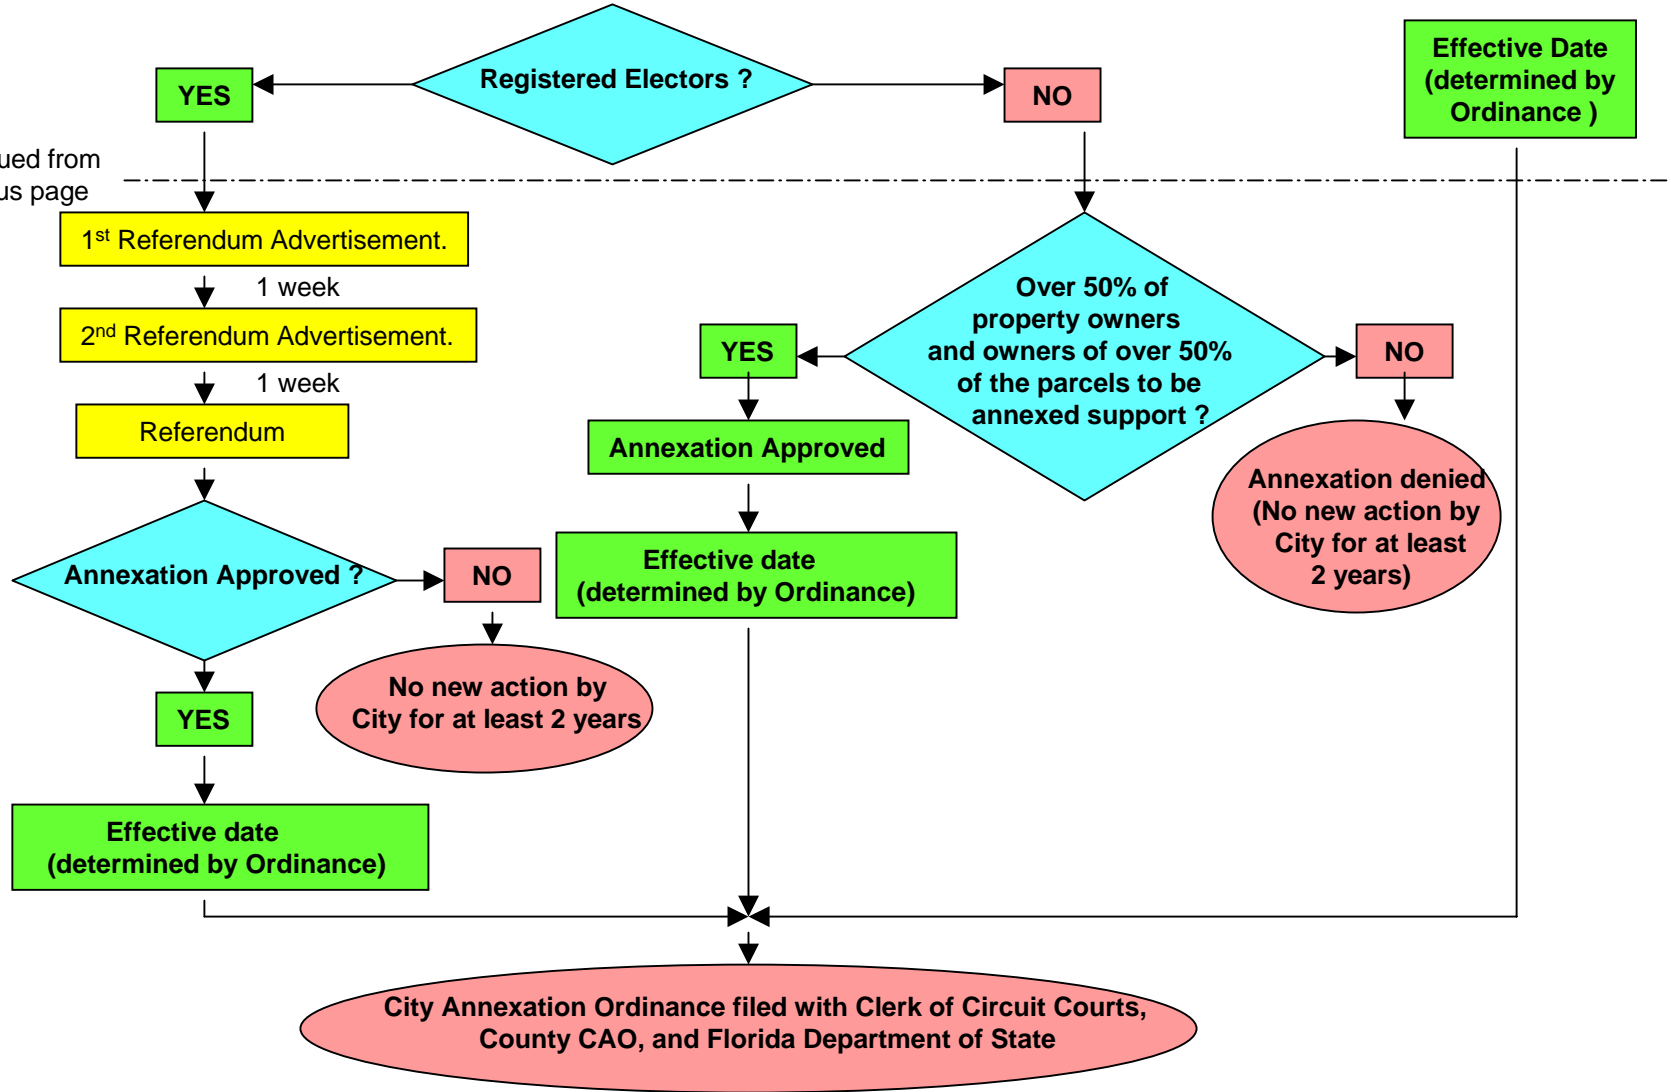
Registered Electors ?

YES

NO

Effective Date (determined by Ordinance )

ued from
us page

$1^{st}$ Referendum Advertisement.

1 week

$2^{nd}$ Referendum Advertisement.

1 week

Referendum

Over 50% of property owners and owners of over 50% of the parcels to be annexed support ?

YES

NO

Annexation Approved

Annexation denied (No new action by City for at least 2 years)

Effective date (determined by Ordinance)

Annexation Approved ?

NO

No new action by City for at least 2 years

YES

Effective date (determined by Ordinance)

City Annexation Ordinance filed with Clerk of Circuit Courts, County CAO, and Florida Department of State